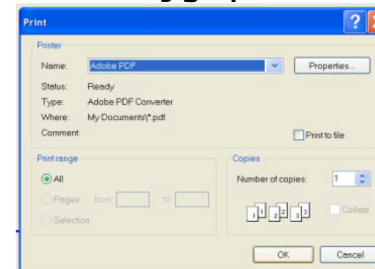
Print

Printer

Name: Adobe PDF

Properties...

Status: Ready

Type: Adobe PDF Converter

Where: My Documents\*.pdf

Comment:

Print to file

Print range

All

Pages from: to:

Selection

Copies

Number of copies: 1

1 1 2 2 3 3

Collate

OK

Cancel